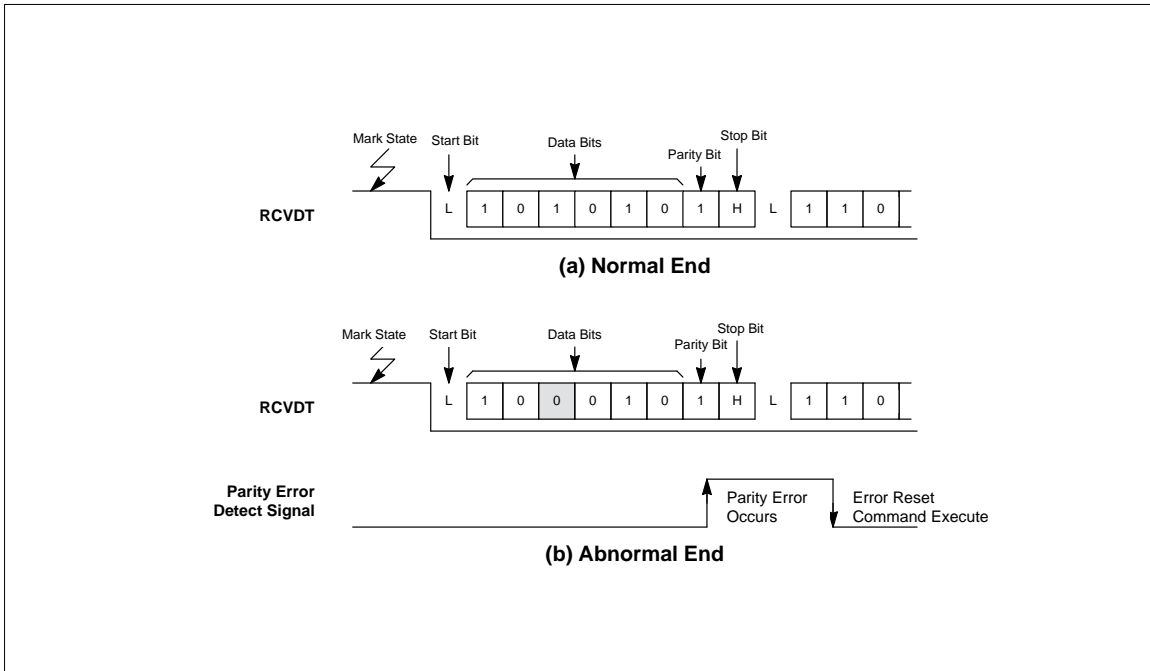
Mark State
Start Bit
Data Bits
Parity Bit
Stop Bit

RCVDT

L 1 0 1 0 1 0 1 H L 1 1 0

(a) Normal End

Mark State
Start Bit
Data Bits
Parity Bit
Stop Bit

RCVDT

L 1 0 0 0 1 0 1 H L 1 1 0

Parity Error Detect Signal

Parity Error Occurs

Error Reset Command Execute

(b) Abnormal End